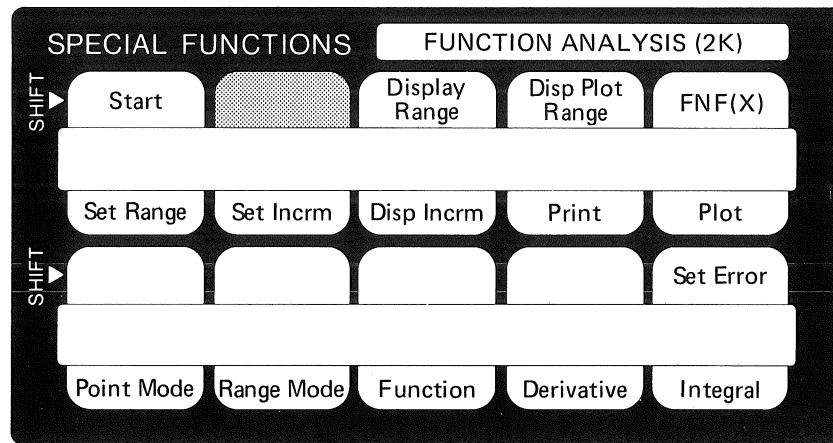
SPECIAL FUNCTIONS

FUNCTION ANALYSIS (2K)

SHIFT

| Start | | Display Range | Disp Plot Range | FNF(X) |
|---|---|---|---|---|
| Set Range | Set Incrm | Disp Incrm | Print | Plot |

SHIFT

| | | | | Set Error |
|---|---|---|---|---|
| Point Mode | Range Mode | Function | Derivative | Integral |